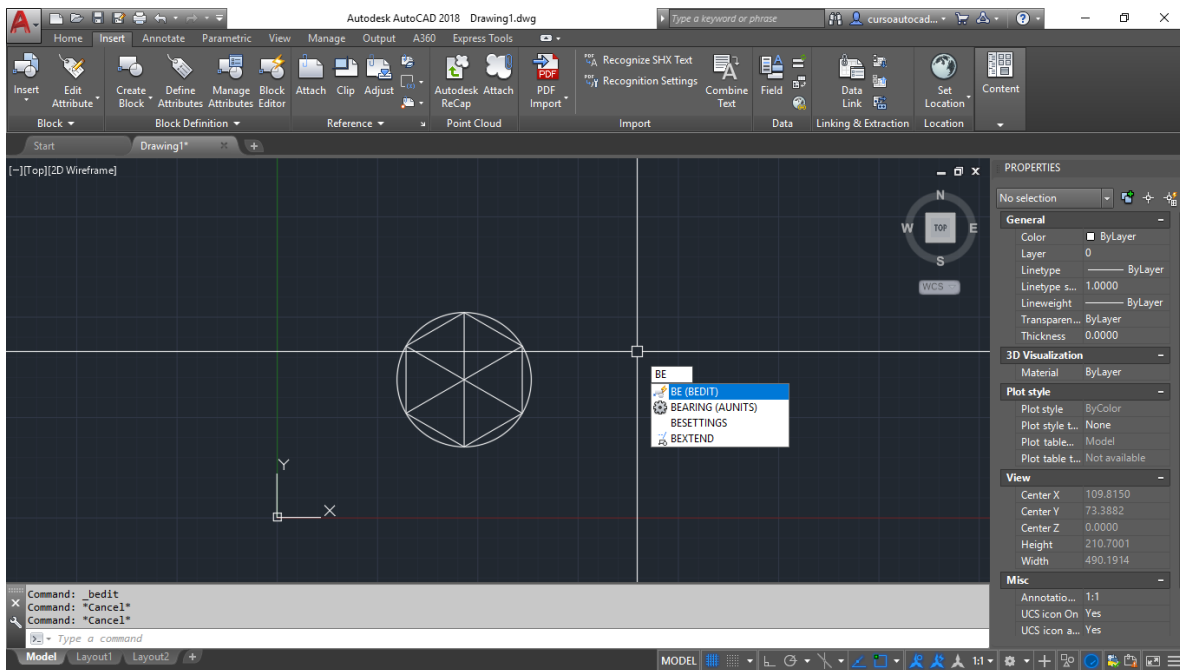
Autodesk AutoCAD 2018 Drawing1.dwg

Type a keyword or phrase

cursoautocad...

Home Insert Annotate Parametric View Manage Output A360 Express Tools

Insert

Edit Attribute

Create Block

Define Attributes

Manage Attributes

Block Editor

Attach

Clip

Adjust

Autodesk ReCap

Attach

PDF Import

Recognize SHX Text

Recognition Settings

Combine Text

Field

Data Link

Set Location

Content

Block

Block Definition

Reference

Point Cloud

Import

Data

Linking & Extraction

Location

Start

Drawing1*

[−][Top][2D Wireframe]

N

W

TOP

E

S

WCS

Y

X

BE

BE (BEDIT)

BEARING (AUNITS)

BESETTINGS

BEXTEND

PROPERTIES

No selection

General

Color ByLayer

Layer 0

Linetype ByLayer

Linetype s... 1.0000

Lineweight ByLayer

Transparen... ByLayer

Thickness 0.0000

3D Visualization

Material ByLayer

Plot style

Plot style ByColor

Plot style t... None

Plot table... Model

Plot table t... Not available

View

Center X 109.8150

Center Y 73.3882

Center Z 0.0000

Height 210.7001

Width 490.1914

Misc

Annotatio... 1:1

UCS icon On Yes

UCS icon a... Yes

Command: _bedit

Command: *Cancel*

Command: *Cancel*

Type a command

Model Layout1 Layout2

MODEL

1:1